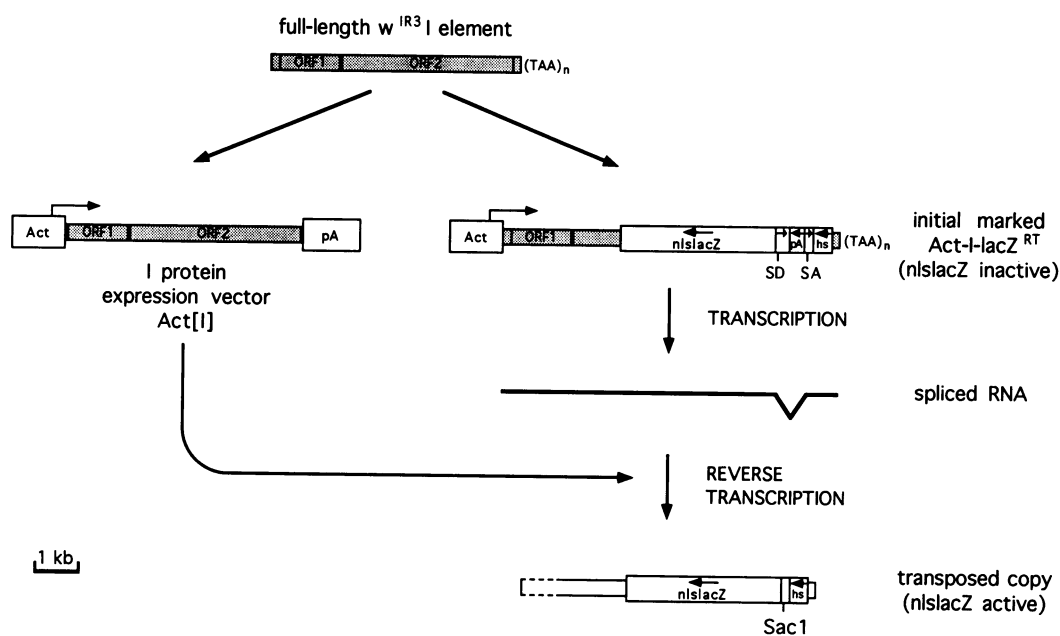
full-length w $^{IR3}$ I element

ORF1 ORF2 $(TAA)_n$

Act ORF1 ORF2 pA

I protein expression vector Act[I]

Act ORF1 nlslacZ pA hs $(TAA)_n$

SD SA

initial marked Act-I-lacZ $^{RT}$ (nlslacZ inactive)

TRANSCRIPTION

spliced RNA

REVERSE TRANSCRIPTION

1 kb

nlslacZ hs

Sac1

transposed copy (nlslacZ active)